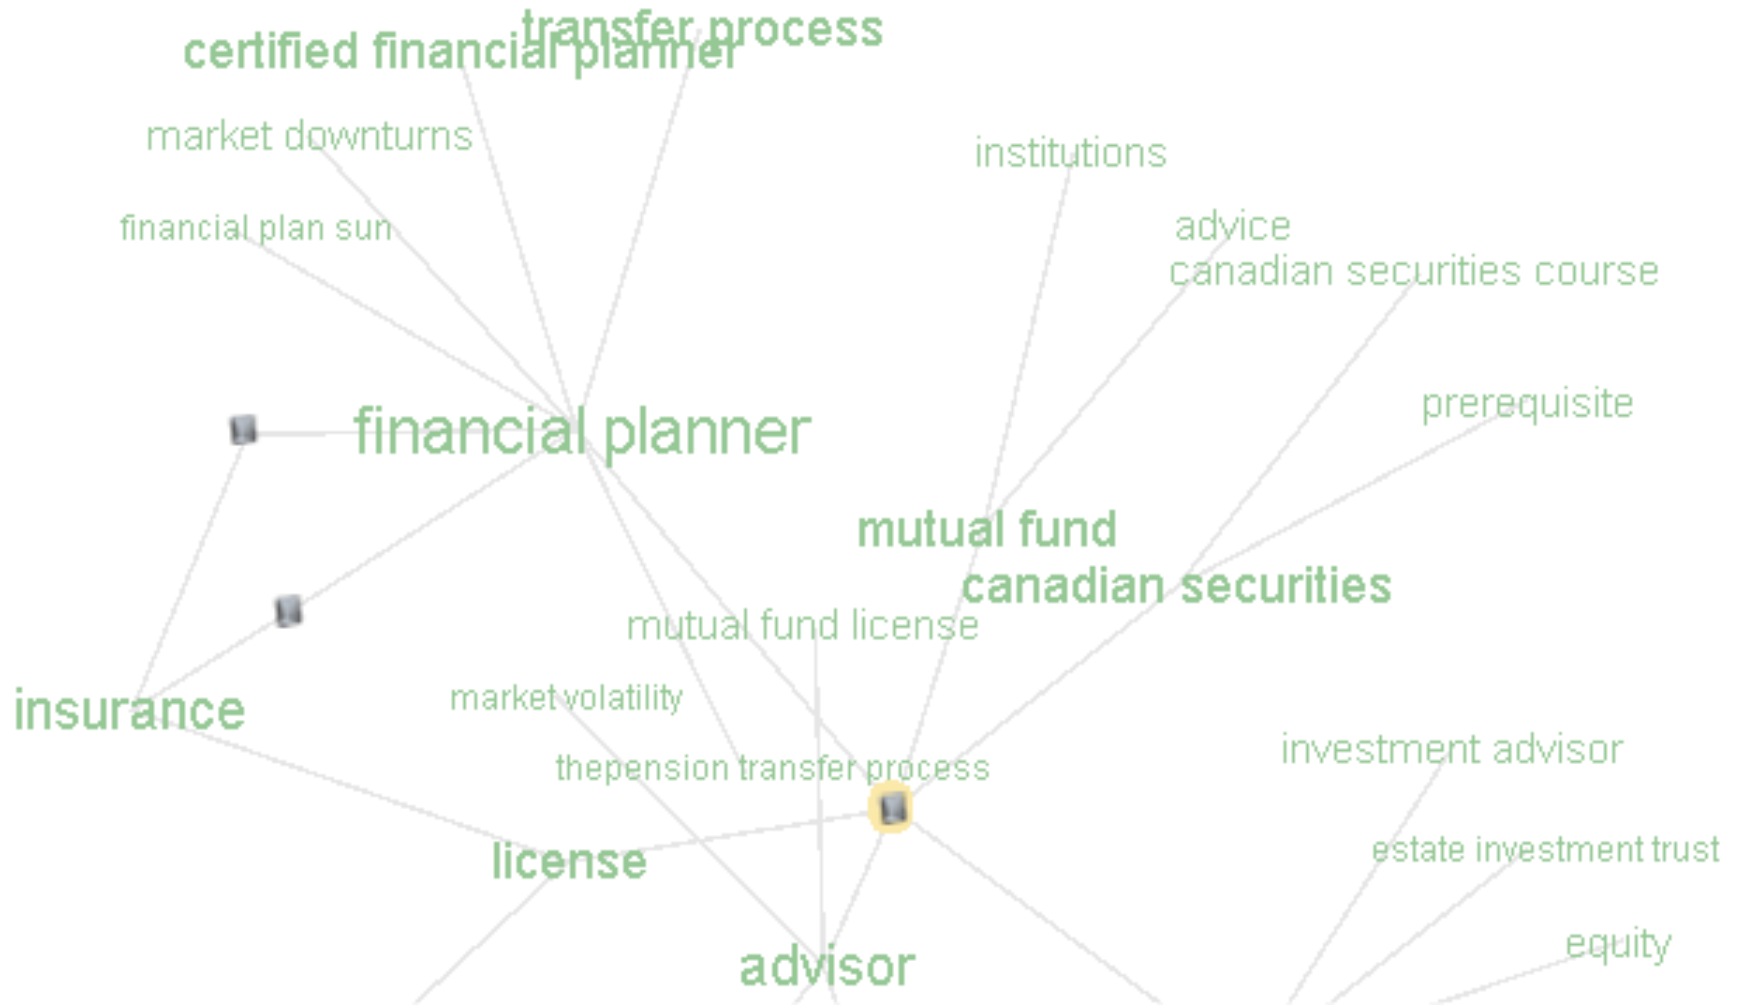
transfer process
certified financial planner
market downturns
institutions
financial plan sun
advice
canadian securities course
prerequisite
financial planner
mutual fund
canadian securities
mutual fund license
insurance
market volatility
investment advisor
thepension transfer process
estate investment trust
license
equity
advisor